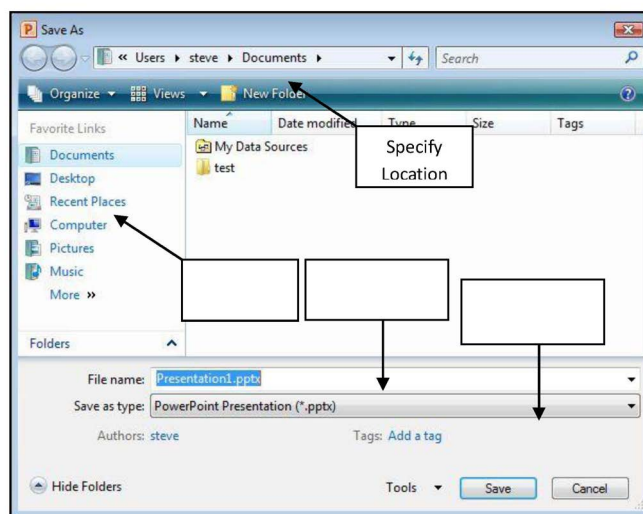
Save As

« Users ▸ steve ▸ Documents ▸

Search

Organize ▾ Views ▾ New Folder

Favorite Links

Documents
Desktop
Recent Places
Computer
Pictures
Music
More »

Folders

Name
Date modified
Type
Size
Tags

My Data Sources
test

Specify Location

File name: Presentation1.pptx

Save as type: PowerPoint Presentation (*.pptx)

Authors: steve

Tags: Add a tag

Hide Folders

Tools ▾

Save

Cancel